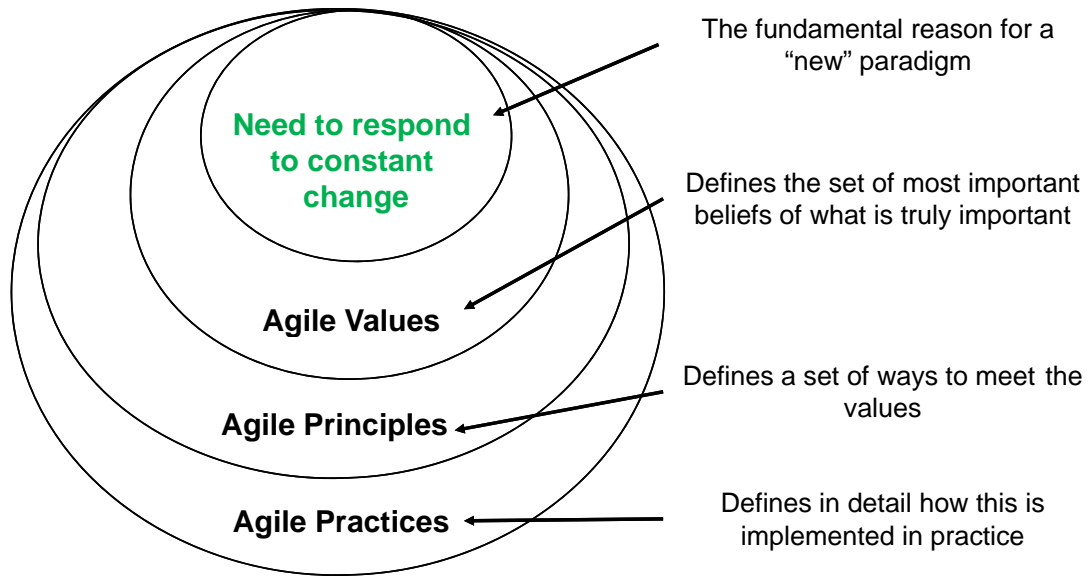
Need to respond to constant change

The fundamental reason for a "new" paradigm

Agile Values

Defines the set of most important beliefs of what is truly important

Agile Principles

Defines a set of ways to meet the values

Agile Practices

Defines in detail how this is implemented in practice